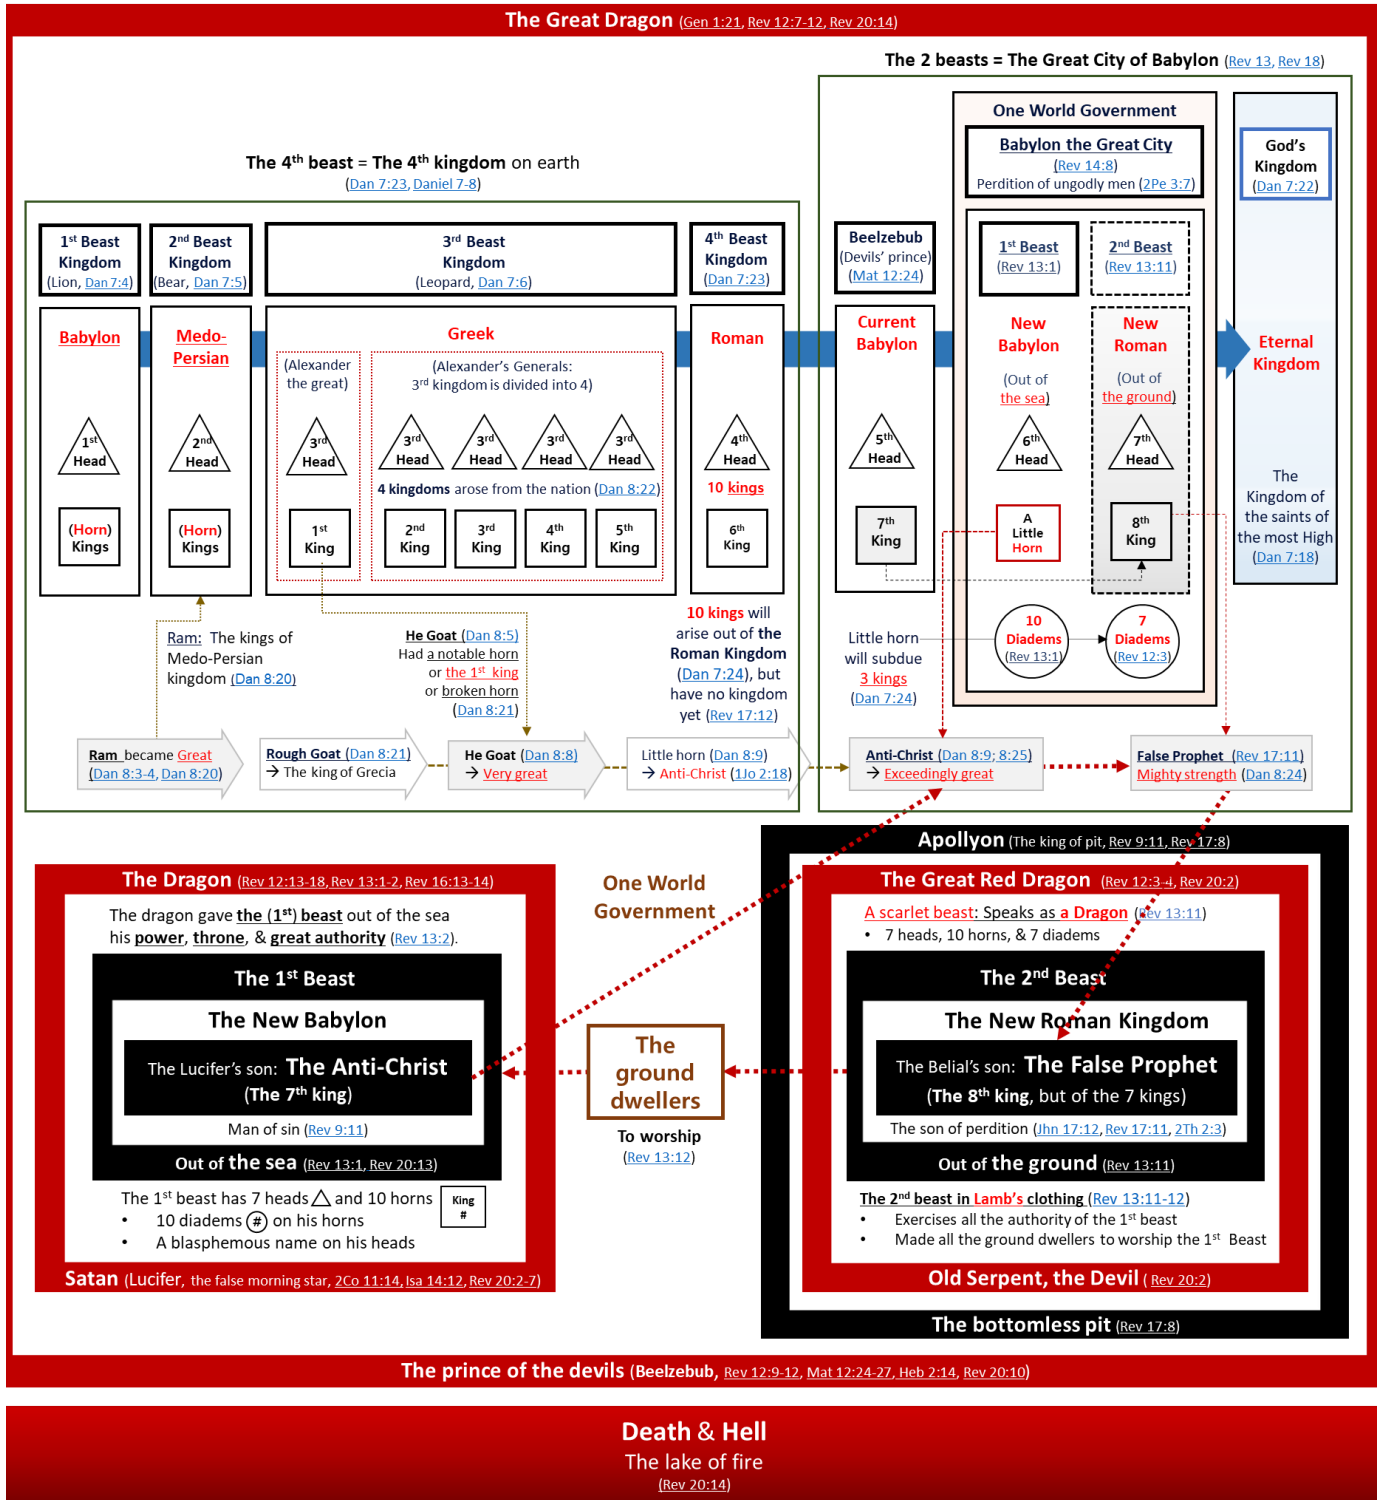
The Great Dragon (Gen 1:21, Rev 12:7-12, Rev 20:14)

The 2 beasts = The Great City of Babylon (Rev 13, Rev 18)

The 4$^{th}$ beast = The 4$^{th}$ kingdom on earth (Dan 7:23, Daniel 7-8)

One World Government

Babylon the Great City (Rev 14:8) Perdition of ungodly men (2Pe 3:7)

God's Kingdom (Dan 7:22)

1$^{st}$ Beast Kingdom (Lion, Dan 7:4)

2$^{nd}$ Beast Kingdom (Bear, Dan 7:5)

3$^{rd}$ Beast Kingdom (Leopard, Dan 7:6)

4$^{th}$ Beast Kingdom (Dan 7:23)

Beelzebub (Devils' prince) (Mat 12:24)

1$^{st}$ Beast (Rev 13:1)

2$^{nd}$ Beast (Rev 13:11)

Babylon

1$^{st}$ Head

(Horn) Kings

Medo-Persian

2$^{nd}$ Head

(Horn) Kings

Greek

(Alexander the great)

3$^{rd}$ Head

1$^{st}$ King

(Alexander's Generals: 3$^{rd}$ kingdom is divided into 4)

3$^{rd}$ Head 3$^{rd}$ Head 3$^{rd}$ Head 3$^{rd}$ Head

4 kingdoms arose from the nation (Dan 8:22)

2$^{nd}$ King 3$^{rd}$ King 4$^{th}$ King 5$^{th}$ King

Roman

4$^{th}$ Head

10 kings

6$^{th}$ King

Current Babylon

5$^{th}$ Head

7$^{th}$ King

New Babylon

(Out of the sea)

6$^{th}$ Head

A Little Horn

New Roman

(Out of the ground)

7$^{th}$ Head

8$^{th}$ King

Eternal Kingdom

The Kingdom of the saints of the most High (Dan 7:18)

10 Diadems (Rev 13:1)

7 Diadems (Rev 12:3)

Ram: The kings of Medo-Persian kingdom (Dan 8:20)

He Goat (Dan 8:5) Had a notable horn or the 1$^{st}$ king or broken horn (Dan 8:21)

10 kings will arise out of the Roman Kingdom (Dan 7:24), but have no kingdom yet (Rev 17:12)

Little horn will subdue 3 kings (Dan 7:24)

Ram became Great (Dan 8:3-4, Dan 8:20)

Rough Goat (Dan 8:21) → The king of Grecia

He Goat (Dan 8:8) → Very great

Little horn (Dan 8:9) → Anti-Christ (1Jo 2:18)

Anti-Christ (Dan 8:9; 8:25) → Exceedingly great

False Prophet (Rev 17:11) Mighty strength (Dan 8:24)

Apollyon (The king of pit, Rev 9:11, Rev 17:8)

The Dragon (Rev 12:13-18, Rev 13:1-2, Rev 16:13-14)

The dragon gave the (1$^{st}$) beast out of the sea his power, throne, & great authority (Rev 13:2).

The 1$^{st}$ Beast

The New Babylon

The Lucifer's son: The Anti-Christ (The 7$^{th}$ king)

Man of sin (Rev 9:11)

Out of the sea (Rev 13:1, Rev 20:13)

The 1$^{st}$ beast has 7 heads and 10 horns
• 10 diadems on his horns
• A blasphemous name on his heads

King #

Satan (Lucifer, the false morning star, 2Co 11:14, Isa 14:12, Rev 20:2-7)

One World Government

The ground dwellers

To worship (Rev 13:12)

The Great Red Dragon (Rev 12:3-4, Rev 20:2)

A scarlet beast: Speaks as a Dragon (Rev 13:11)
• 7 heads, 10 horns, & 7 diadems

The 2$^{nd}$ Beast

The New Roman Kingdom

The Belial's son: The False Prophet (The 8$^{th}$ king, but of the 7 kings)

The son of perdition (Jhn 17:12, Rev 17:11, 2Th 2:3)

Out of the ground (Rev 13:11)

The 2$^{nd}$ beast in Lamb's clothing (Rev 13:11-12)
• Exercises all the authority of the 1$^{st}$ beast
• Made all the ground dwellers to worship the 1$^{st}$ Beast

Old Serpent, the Devil (Rev 20:2)

The bottomless pit (Rev 17:8)

The prince of the devils (Beelzebub, Rev 12:9-12, Mat 12:24-27, Heb 2:14, Rev 20:10)

Death & Hell
The lake of fire
(Rev 20:14)